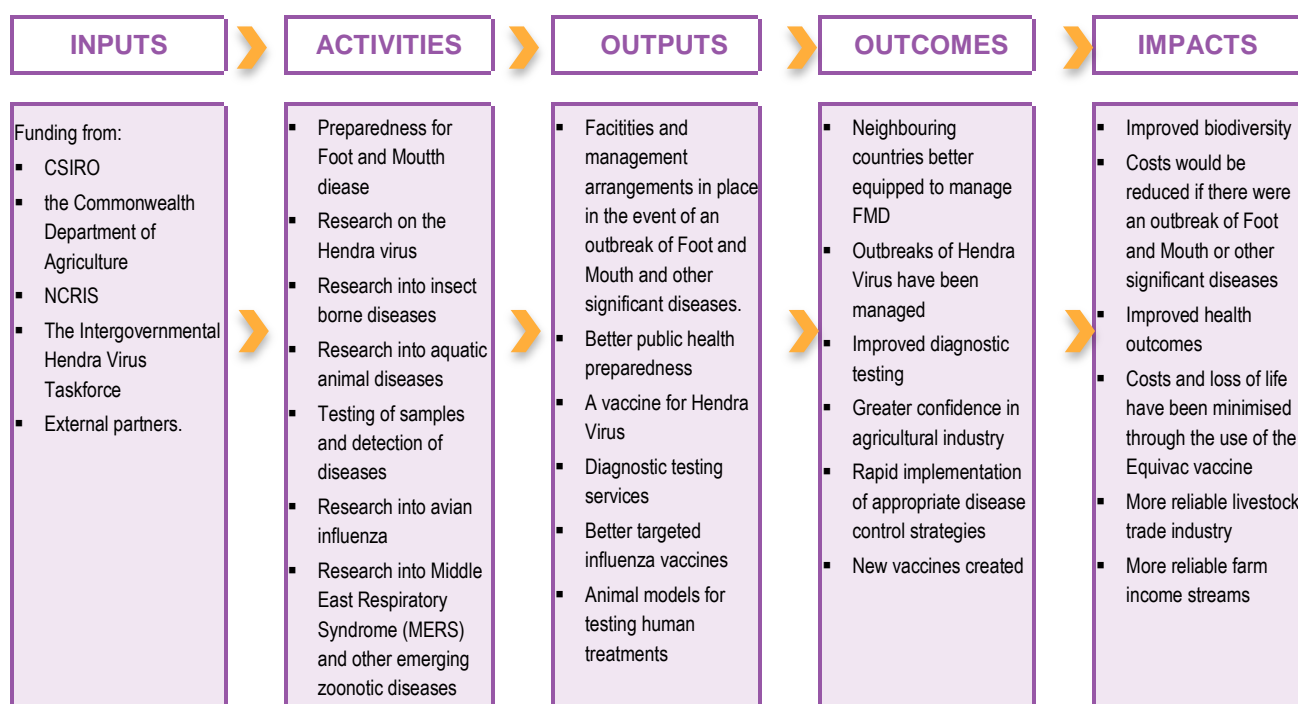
INPUTS

ACTIVITIES

OUTPUTS

OUTCOMES

IMPACTS

Funding from:
- CSIRO
- the Commonwealth Department of Agriculture
- NCRIS
- The Intergovernmental Hendra Virus Taskforce
- External partners.

- Preparedness for Foot and Moutth diease
- Research on the Hendra virus
- Research into insect borne diseases
- Research into aquatic animal diseases
- Testing of samples and detection of diseases
- Research into avian influenza
- Research into Middle East Respiratory Syndrome (MERS) and other emerging zoonotic diseases

- Facitities and management arrangements in place in the event of an outbreak of Foot and Mouth and other significant diseases.
- Better public health preparedness
- A vaccine for Hendra Virus
- Diagnostic testing services
- Better targeted influenza vaccines
- Animal models for testing human treatments

- Neighbouring countries better equipped to manage FMD
- Outbreaks of Hendra Virus have been managed
- Improved diagnostic testing
- Greater confidence in agricultural industry
- Rapid implementation of appropriate disease control strategies
- New vaccines created

- Improved biodiversity
- Costs would be reduced if there were an outbreak of Foot and Mouth or other significant diseases
- Improved health outcomes
- Costs and loss of life have been minimised through the use of the Equivac vaccine
- More reliable livestock trade industry
- More reliable farm income streams